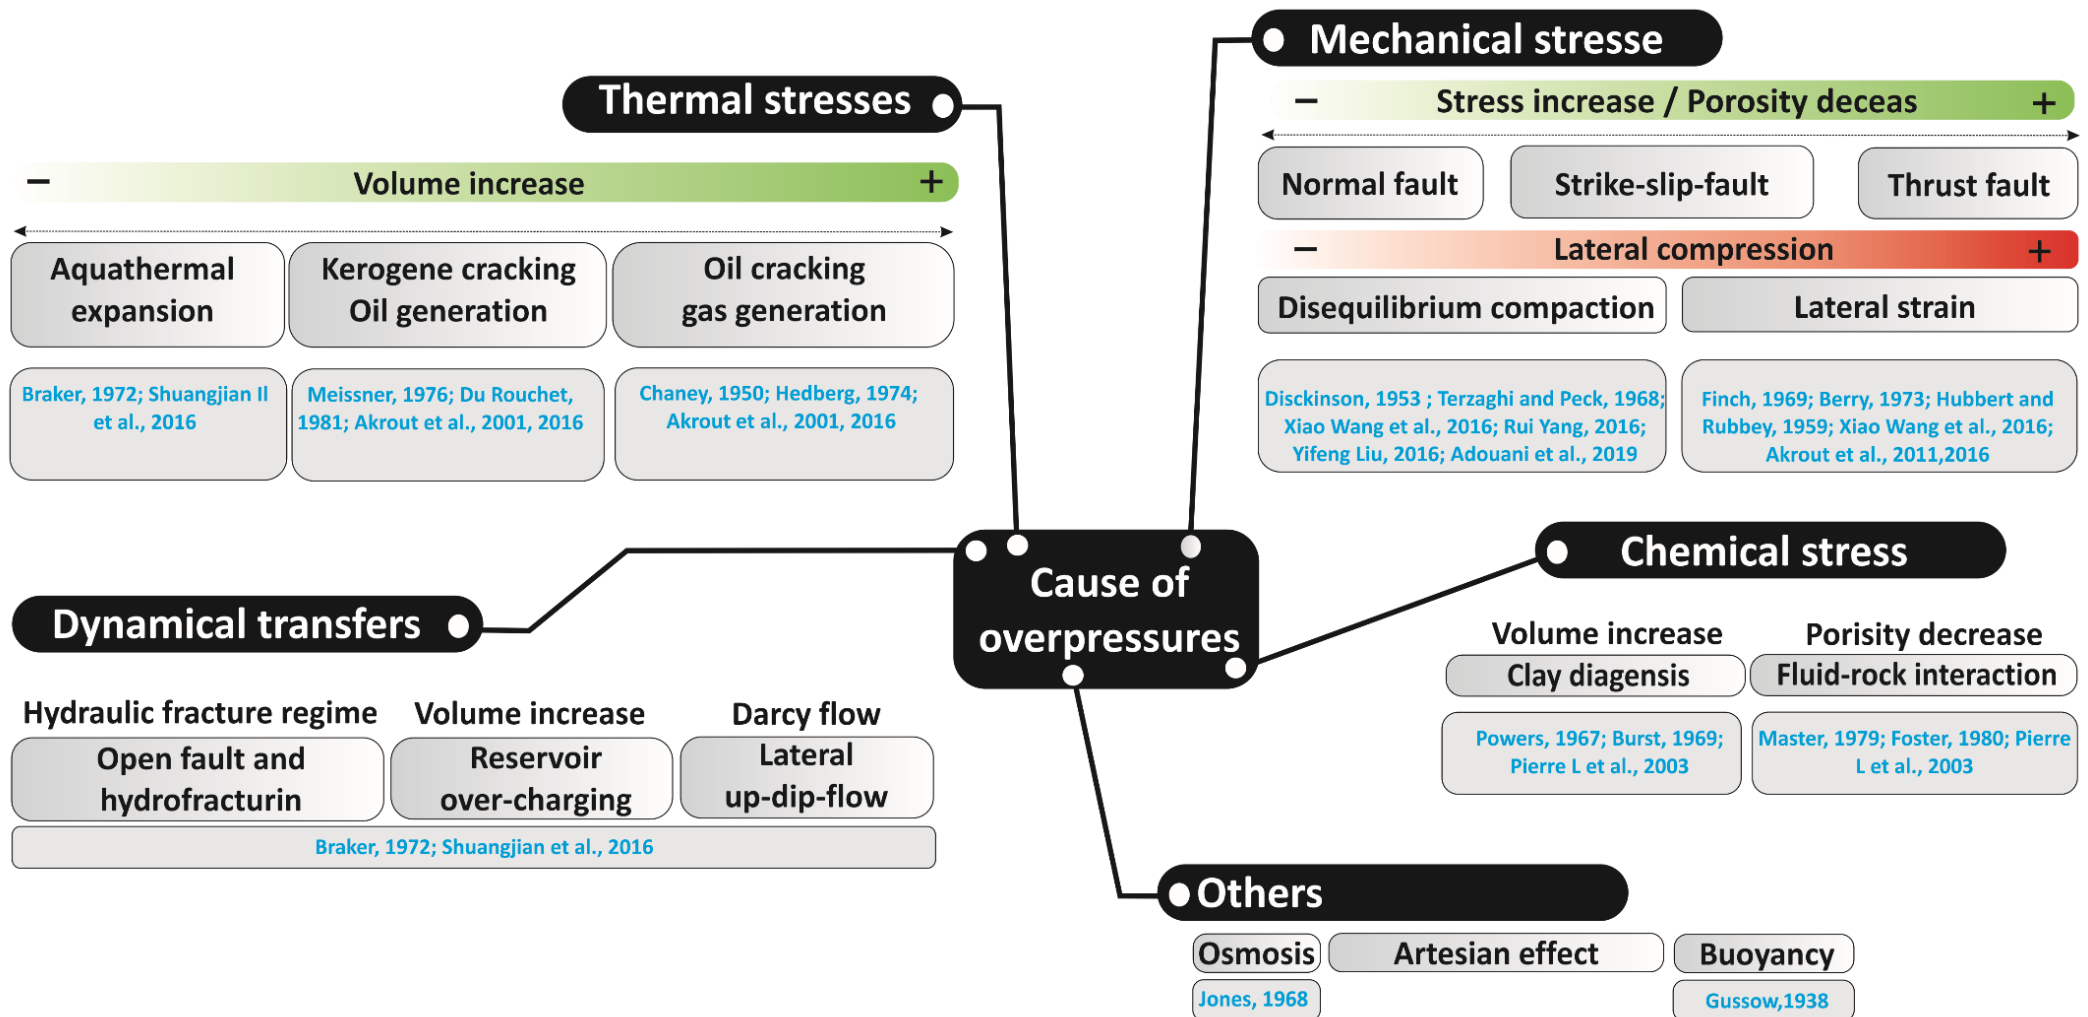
Thermal stresses

– Volume increase +

Aquathermal expansion

Kerogene cracking Oil generation

Oil cracking gas generation

Braker, 1972; Shuangjian Il et al., 2016

Meissner, 1976; Du Rouchet, 1981; Akrout et al., 2001, 2016

Chaney, 1950; Hedberg, 1974; Akrout et al., 2001, 2016

Mechanical stresse

– Stress increase / Porosity deceas +

Normal fault

Strike-slip-fault

Thrust fault

– Lateral compression +

Disequilibrium compaction

Lateral strain

Disckinson, 1953 ; Terzaghi and Peck, 1968; Xiao Wang et al., 2016; Rui Yang, 2016; Yifeng Liu, 2016; Adouani et al., 2019

Finch, 1969; Berry, 1973; Hubbert and Rubbey, 1959; Xiao Wang et al., 2016; Akrout et al., 2011,2016

Cause of overpressures

Dynamical transfers

Hydraulic fracture regime

Volume increase

Darcy flow

Open fault and hydrofracturin

Reservoir over-charging

Lateral up-dip-flow

Braker, 1972; Shuangjian et al., 2016

Chemical stress

Volume increase

Porisity decrease

Clay diagensis

Fluid-rock interaction

Powers, 1967; Burst, 1969; Pierre L et al., 2003

Master, 1979; Foster, 1980; Pierre L et al., 2003

Others

Osmosis

Artesian effect

Buoyancy

Jones, 1968

Gussow,1938